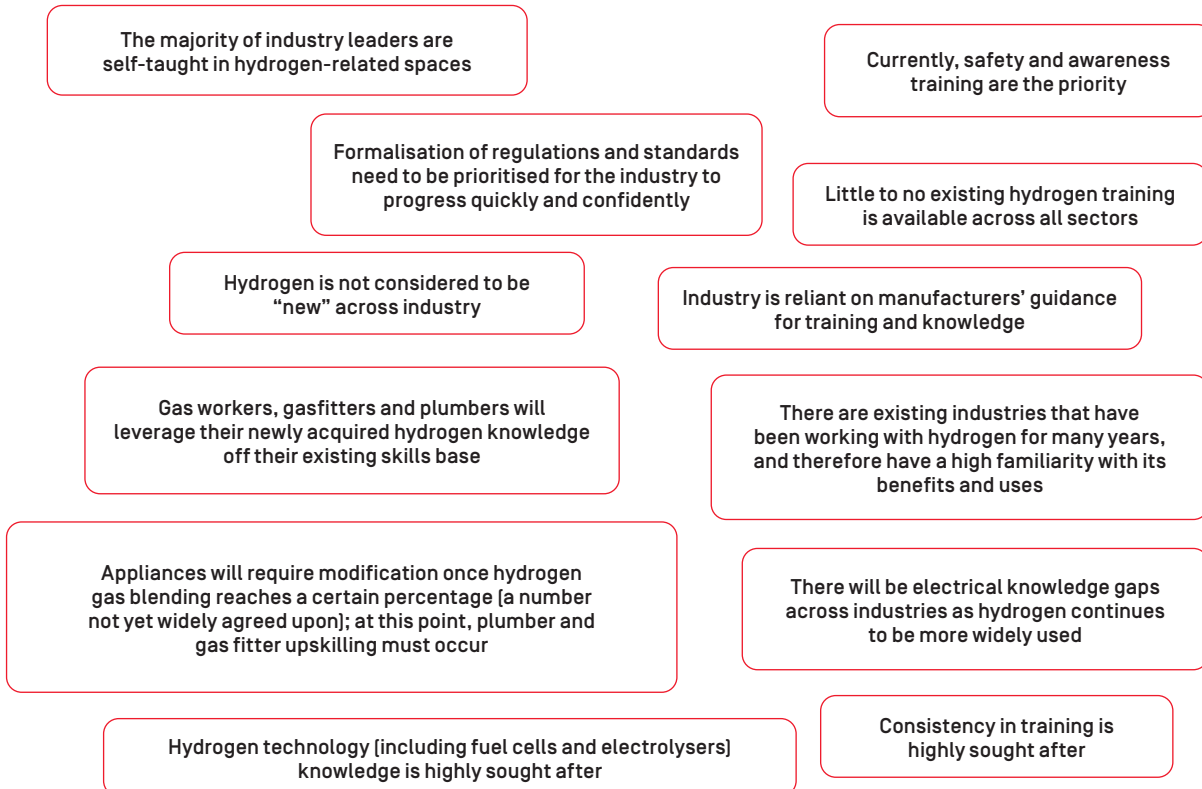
The majority of industry leaders are self-taught in hydrogen-related spaces

Currently, safety and awareness training are the priority

Formalisation of regulations and standards need to be prioritised for the industry to progress quickly and confidently

Little to no existing hydrogen training is available across all sectors

Hydrogen is not considered to be "new" across industry

Industry is reliant on manufacturers' guidance for training and knowledge

Gas workers, gasfitters and plumbers will leverage their newly acquired hydrogen knowledge off their existing skills base

There are existing industries that have been working with hydrogen for many years, and therefore have a high familiarity with its benefits and uses

Appliances will require modification once hydrogen gas blending reaches a certain percentage (a number not yet widely agreed upon); at this point, plumber and gas fitter upskilling must occur

There will be electrical knowledge gaps across industries as hydrogen continues to be more widely used

Hydrogen technology (including fuel cells and electrolysers) knowledge is highly sought after

Consistency in training is highly sought after